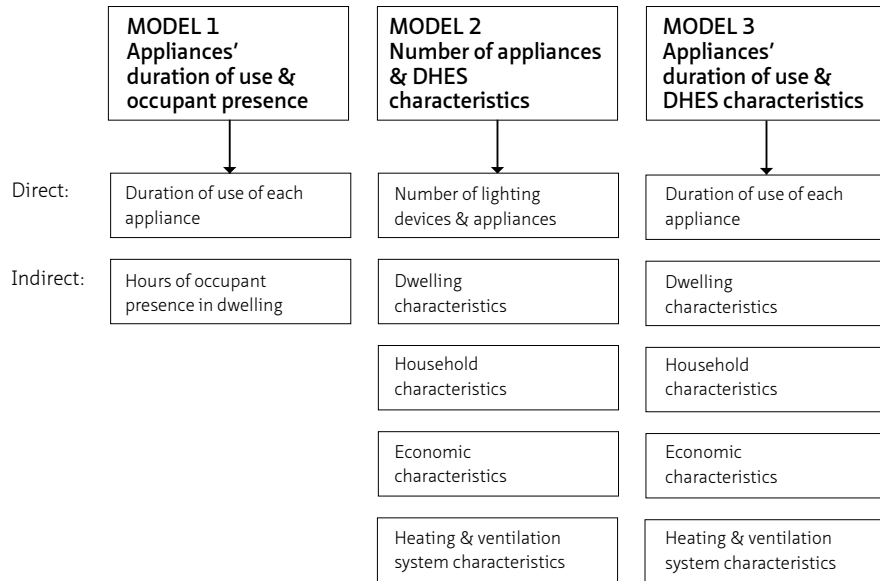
MODEL 1
Appliances' duration of use & occupant presence

MODEL 2
Number of appliances & DHES characteristics

MODEL 3
Appliances' duration of use & DHES characteristics

Direct:

Duration of use of each appliance

Number of lighting devices & appliances

Duration of use of each appliance

Indirect:

Hours of occupant presence in dwelling

Dwelling characteristics

Household characteristics

Economic characteristics

Heating & ventilation system characteristics

Dwelling characteristics

Household characteristics

Economic characteristics

Heating & ventilation system characteristics